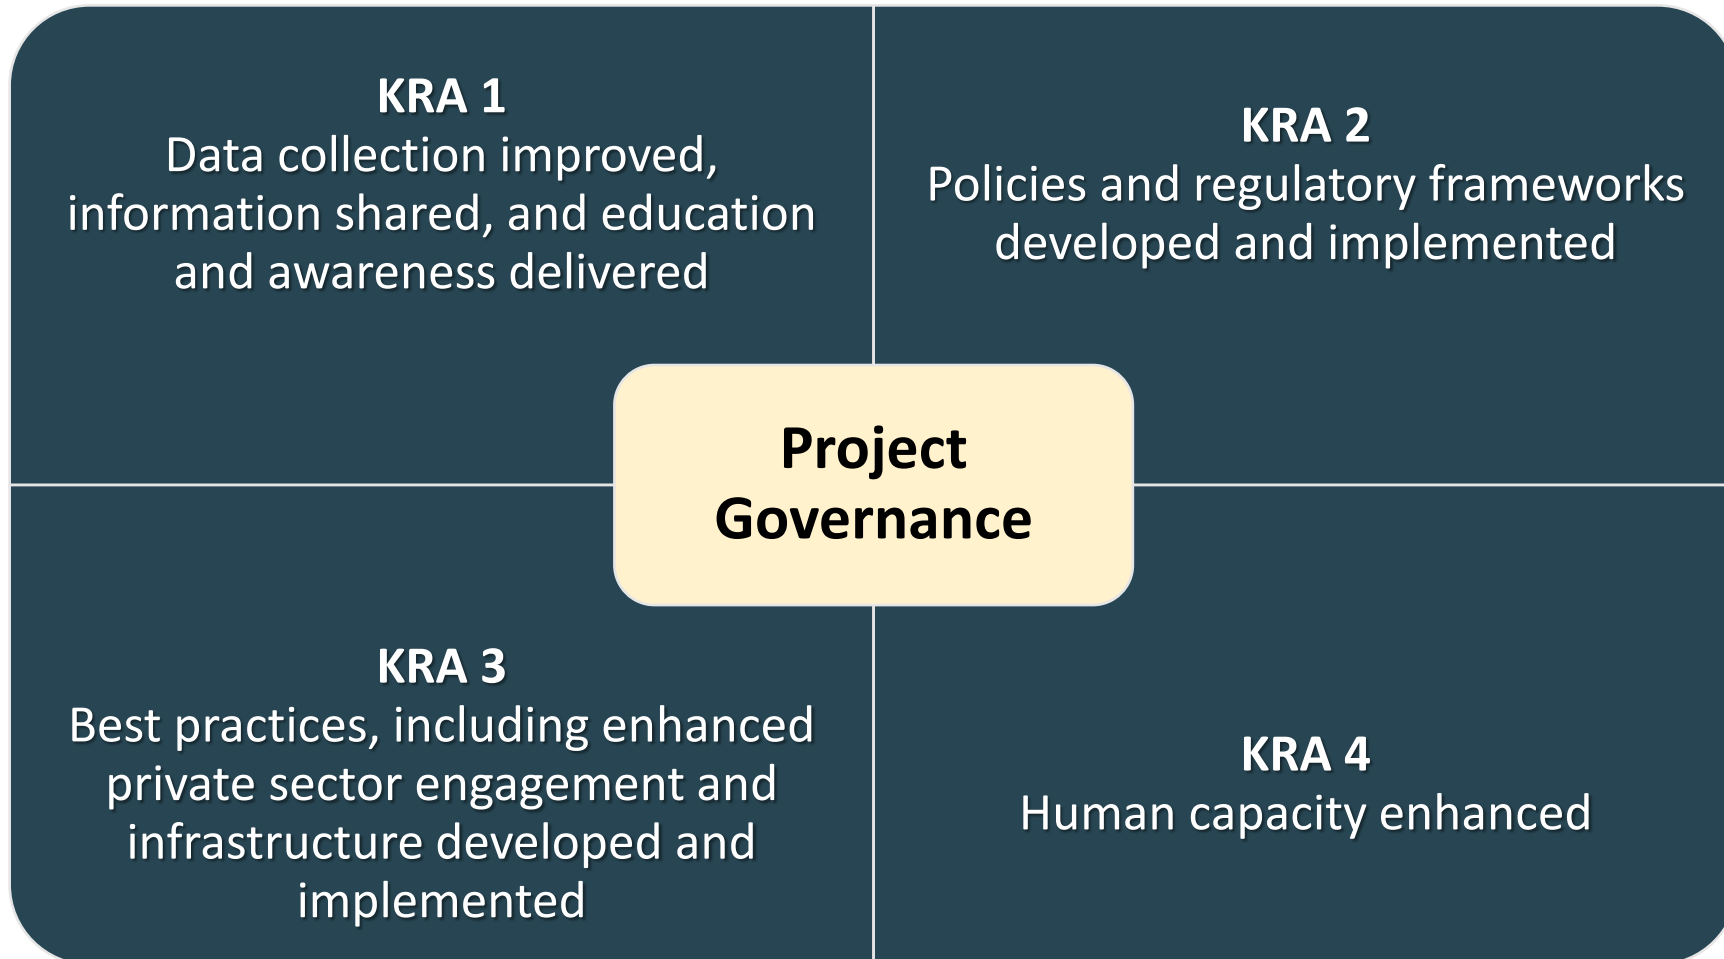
KRA 1
Data collection improved, information shared, and education and awareness delivered

KRA 2
Policies and regulatory frameworks developed and implemented

Project Governance

KRA 3
Best practices, including enhanced private sector engagement and infrastructure developed and implemented

KRA 4
Human capacity enhanced